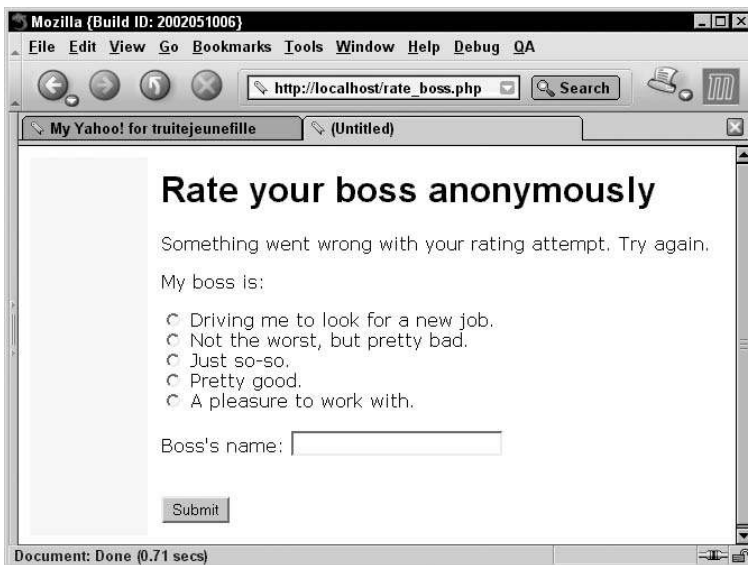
Mozilla {Build ID: 2002051006}

File Edit View Go Bookmarks Tools Window Help Debug QA

http://localhost/rate_boss.php

Search

My Yahoo! for truitejeunefille

(Untitled)

Rate your boss anonymously

Something went wrong with your rating attempt. Try again.

My boss is:

Driving me to look for a new job.
Not the worst, but pretty bad.
Just so-so.
Pretty good.
A pleasure to work with.

Boss's name:

Submit

Document: Done (0.71 secs)